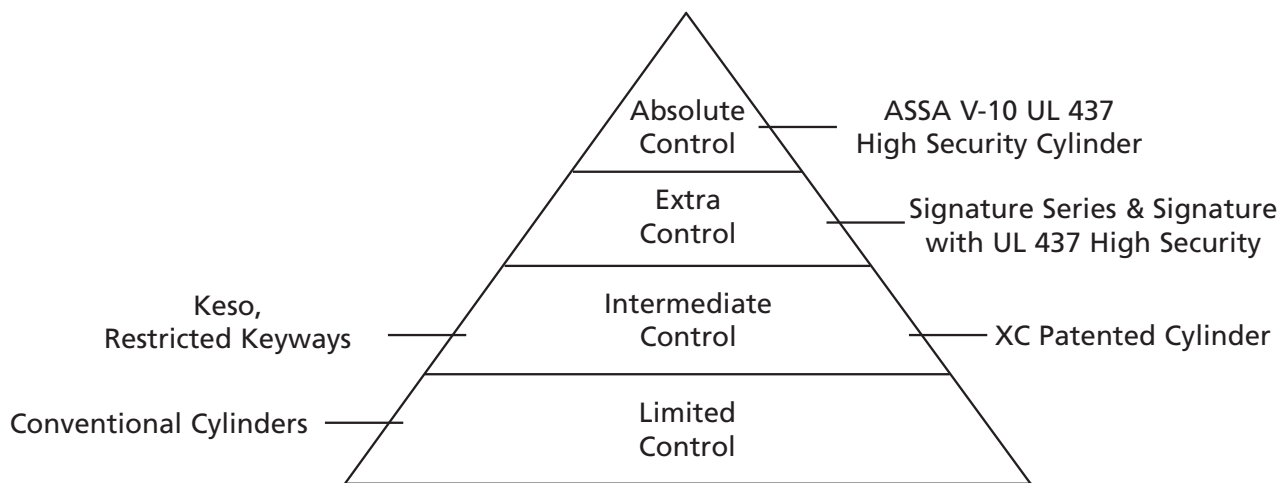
Absolute Control

ASSA V-10 UL 437 High Security Cylinder

Extra Control

Signature Series & Signature with UL 437 High Security

Keso, Restricted Keyways

Intermediate Control

XC Patented Cylinder

Conventional Cylinders

Limited Control